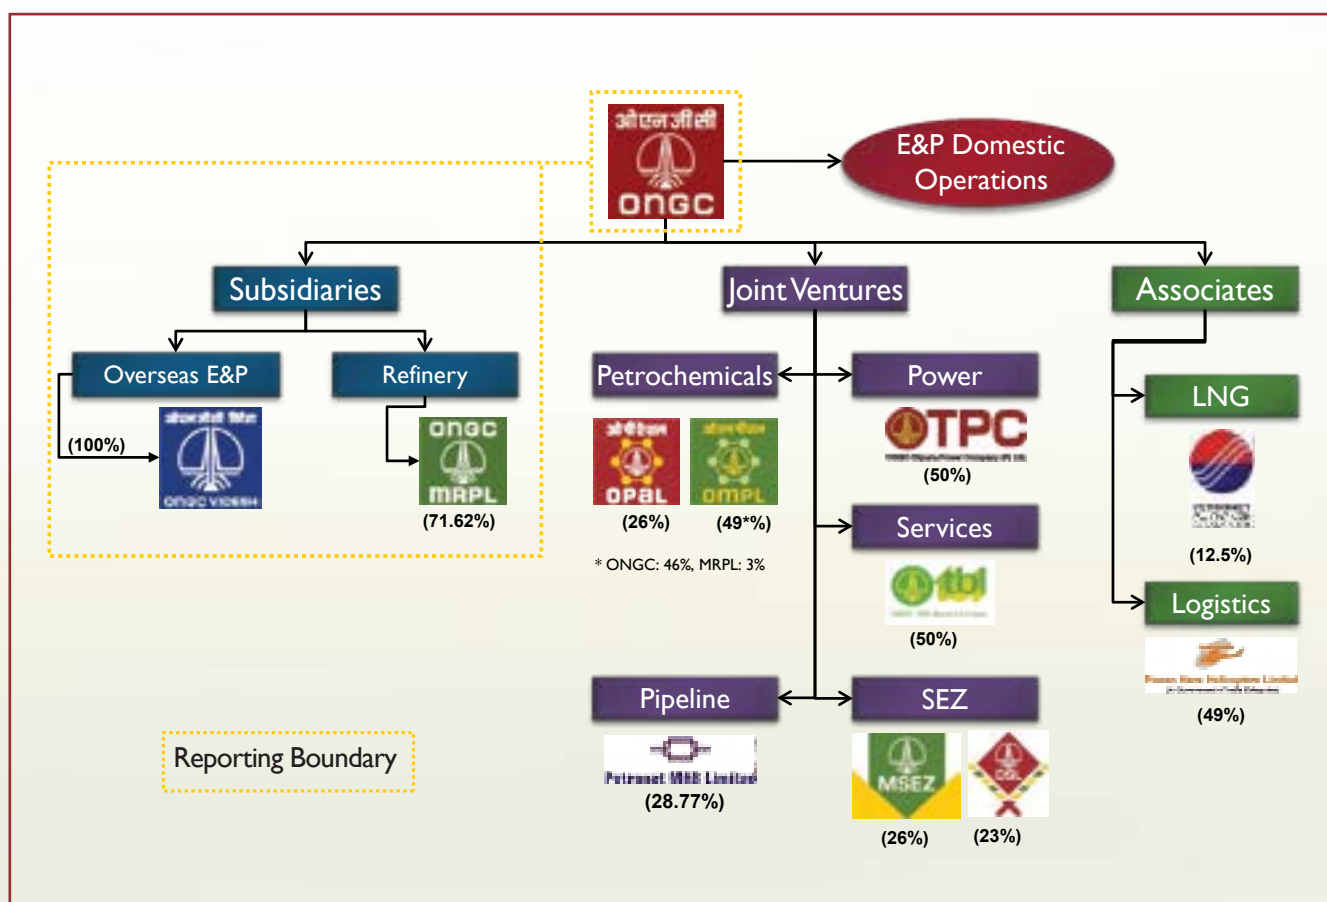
ओएनजीसी
ONGC

E&P Domestic Operations

Subsidiaries

Joint Ventures

Associates

Overseas E&P

Refinery

(100%)

ONGC VIDESH

ONGC MRPL

(71.62%)

Petrochemicals

Power

OPAL

OMPL

(26%)

(49*%)

* ONGC: 46%, MRPL: 3%

OTPC

(50%)

Services

tbl

(50%)

LNG

(12.5%)

Logistics

(49%)

Pipeline

Petronet MHB Limited

(28.77%)

SEZ

MSEZ

(26%)

(23%)

Reporting Boundary